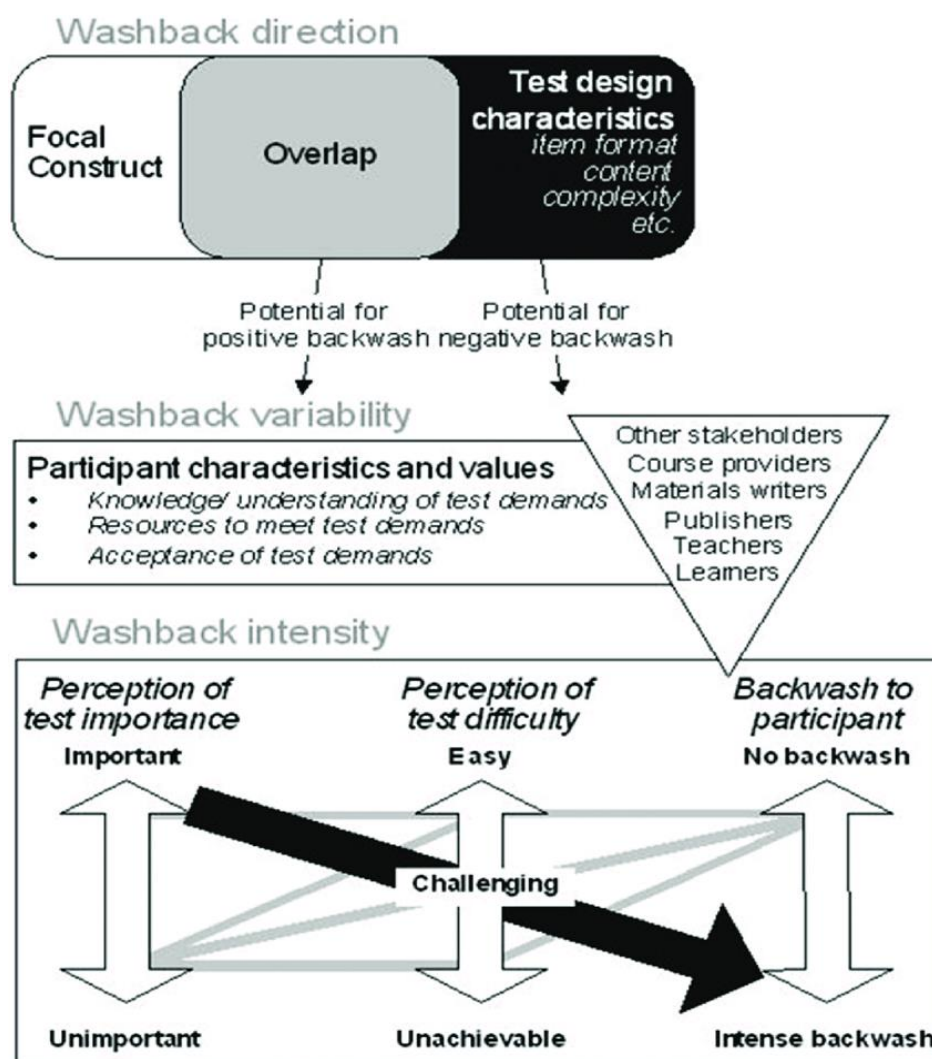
Washback direction

Focal Construct

Overlap

Test design characteristics
item format
content
complexity
etc.

Potential for positive backwash

Potential for negative backwash

Washback variability

Participant characteristics and values
• Knowledge/ understanding of test demands
• Resources to meet test demands
• Acceptance of test demands

Other stakeholders
Course providers
Materials writers
Publishers
Teachers
Learners

Washback intensity

Perception of test importance
Important

Perception of test difficulty
Easy

Backwash to participant
No backwash

Challenging

Unimportant

Unachievable

Intense backwash